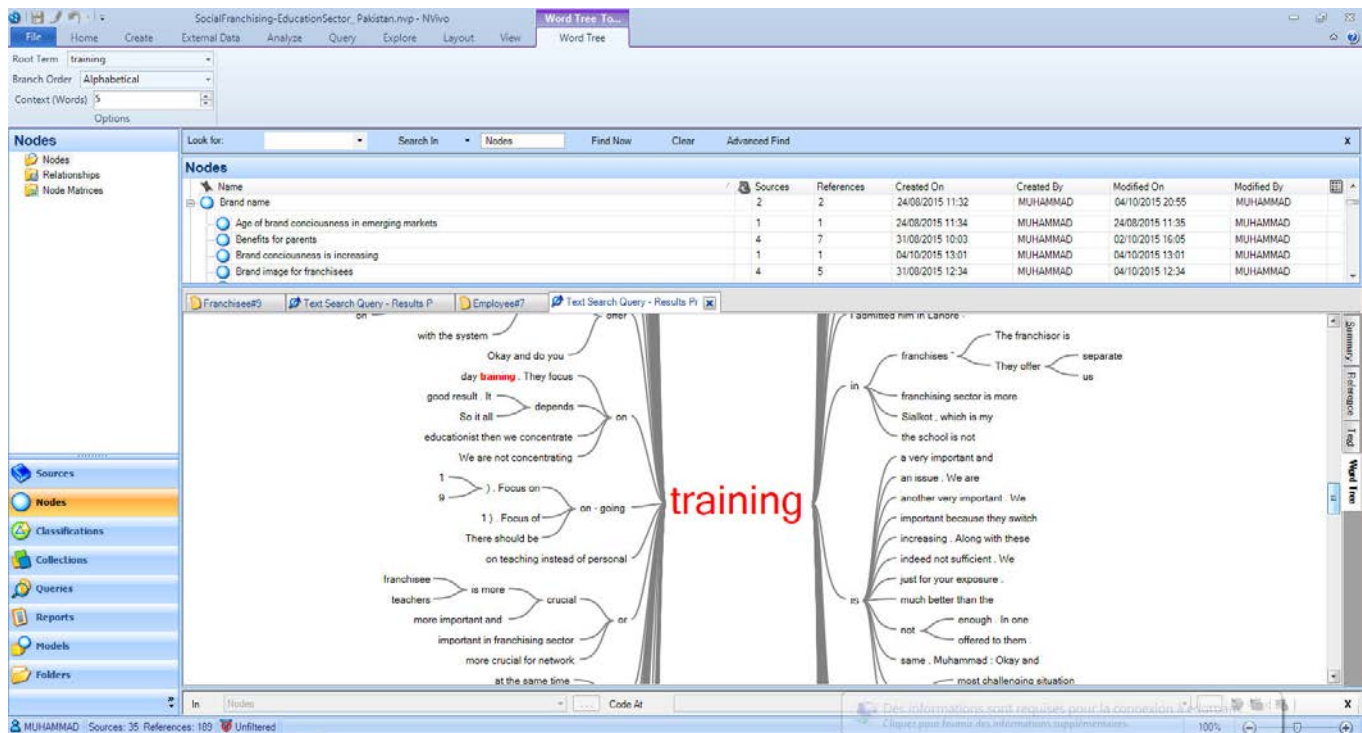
SocialFranchising-EducationSector_Pakistan.nvp - NVivo
Word Tree To...

File Home Create External Data Analyze Query Explore Layout View Word Tree

Root Term training
Branch Order Alphabetical
Context (Words) 5
Options

Nodes
Nodes
Relationships
Node Matrices

Look for: Search In Nodes Find Now Clear Advanced Find

Nodes

| Name | Sources | References | Created On | Created By | Modified On | Modified By |
|---|---|---|---|---|---|---|
| Brand name | 2 | 2 | 24/08/2015 11:32 | MUHAMMAD | 04/10/2015 20:55 | MUHAMMAD |
| Age of brand conciousness in emerging markets | 1 | 1 | 24/08/2015 11:34 | MUHAMMAD | 24/08/2015 11:35 | MUHAMMAD |
| Benefits for parents | 4 | 7 | 31/08/2015 10:03 | MUHAMMAD | 02/10/2015 16:05 | MUHAMMAD |
| Brand conciousness is increasing | 1 | 1 | 04/10/2015 13:01 | MUHAMMAD | 04/10/2015 13:01 | MUHAMMAD |
| Brand image for franchisees | 4 | 5 | 31/08/2015 12:34 | MUHAMMAD | 04/10/2015 12:34 | MUHAMMAD |

Franchisee#9 Text Search Query - Results P Employee#7 Text Search Query - Results Pr

on offer with the system Okay and do you day training . They focus good result . It So it all depends educationist then we concentrate We are not concentrating on 1 9 ) . Focus on 1 ) . Focus of on - going There should be on teaching instead of personal franchisee teachers is more more important and crucial important in franchising sector more crucial for network or at the same time

training

I admitted him in Lahore . The franchisor is franchises " They offer separate us in franchising sector is more Sialkot , which is my the school is not a very important and an issue . We are another very important . We important because they switch increasing . Along with these indeed not sufficient . We just for your exposure . is much better than the not enough . In one offered to them . same . Muhammad : Okay and most challenging situation

Summary Reference Text Word Tree

Sources
Nodes
Classifications
Collections
Queries
Reports
Models
Folders

In Nodes Code At
Des informations sont requises pour la connexion à Internet
Cliquez pour fournir des informations supplémentaires.
100%

MUHAMMAD Sources: 35 References: 189 Unfiltered